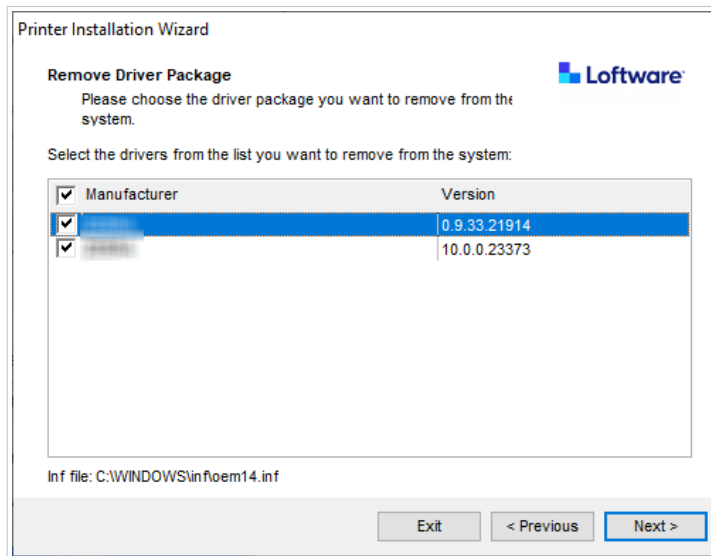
Printer Installation Wizard

Remove Driver Package

Please choose the driver package you want to remove from the system.

Loftware

Select the drivers from the list you want to remove from the system:

| Manufacturer | Version |
|---|---|
| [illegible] | 0.9.33.21914 |
| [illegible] | 10.0.0.23373 |

Inf file: C:\WINDOWS\inf\oem14.inf

Exit
< Previous
Next >